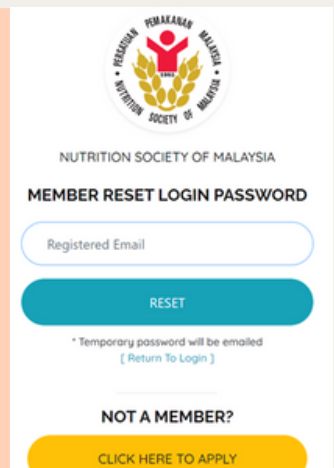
PERSATUAN PEMAKANAN MALAYSIA
NUTRITION SOCIETY OF MALAYSIA
1985

NUTRITION SOCIETY OF MALAYSIA

MEMBER RESET LOGIN PASSWORD

Registered Email

RESET

* Temporary password will be emailed
[ Return To Login ]

NOT A MEMBER?

CLICK HERE TO APPLY